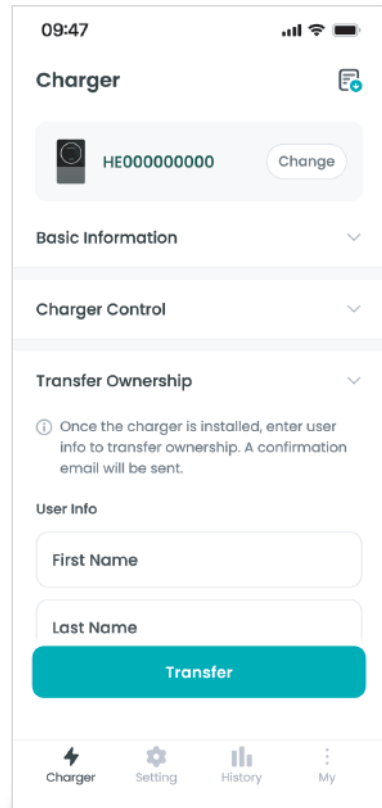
09:47

Charger

HE000000000

Change

Basic Information

Charger Control

Transfer Ownership

Once the charger is installed, enter user info to transfer ownership. A confirmation email will be sent.

User Info

First Name

Last Name

Transfer

Charger

Setting

History

My